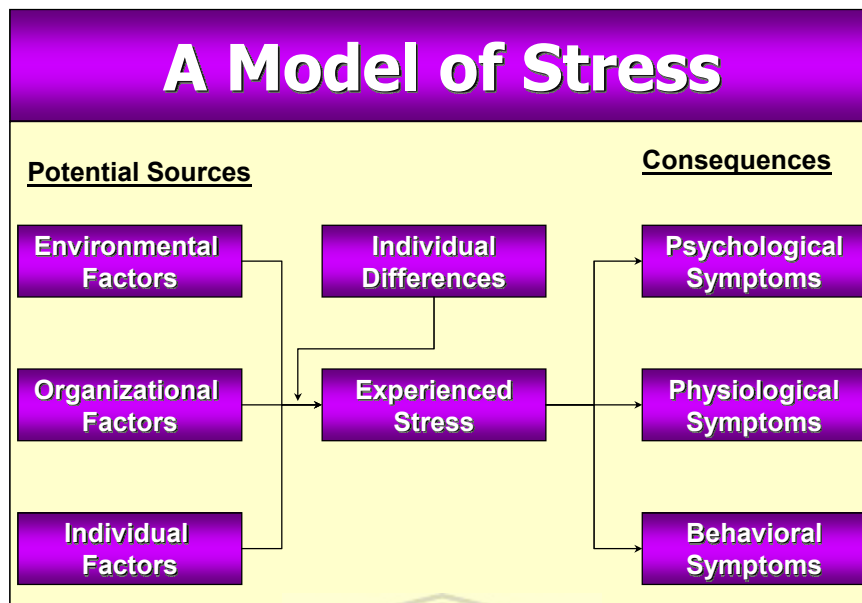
A Model of Stress

Potential Sources

Consequences

Environmental Factors

Individual Differences

Psychological Symptoms

Organizational Factors

Experienced Stress

Physiological Symptoms

Individual Factors

Behavioral Symptoms